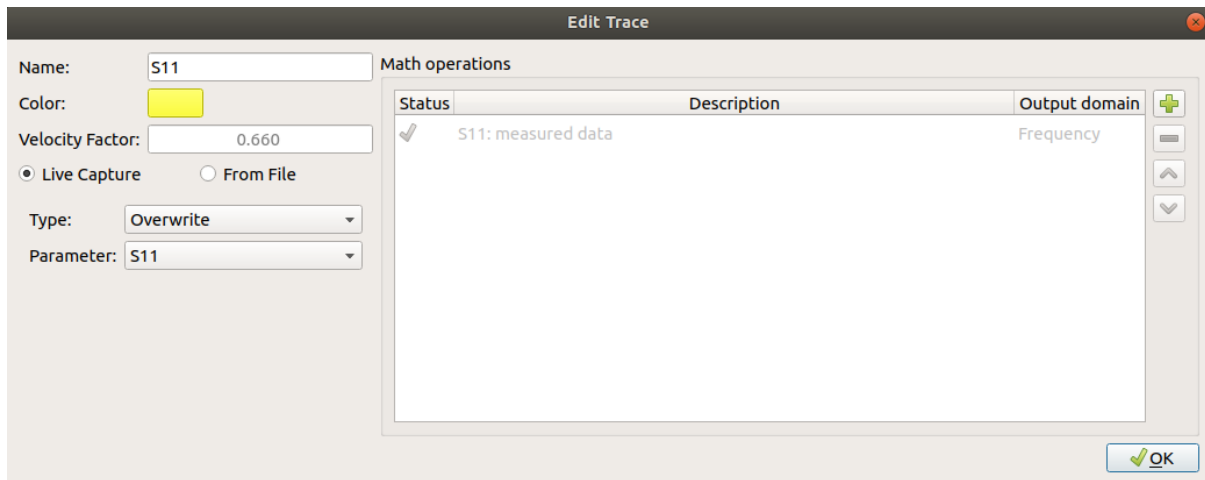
Edit Trace

Name: S11

Color:

Velocity Factor: 0.660

Live Capture

From File

Type: Overwrite

Parameter: S11

Math operations

| Status | Description | Output domain |
|---|---|---|
| ✓ | S11: measured data | Frequency |

OK